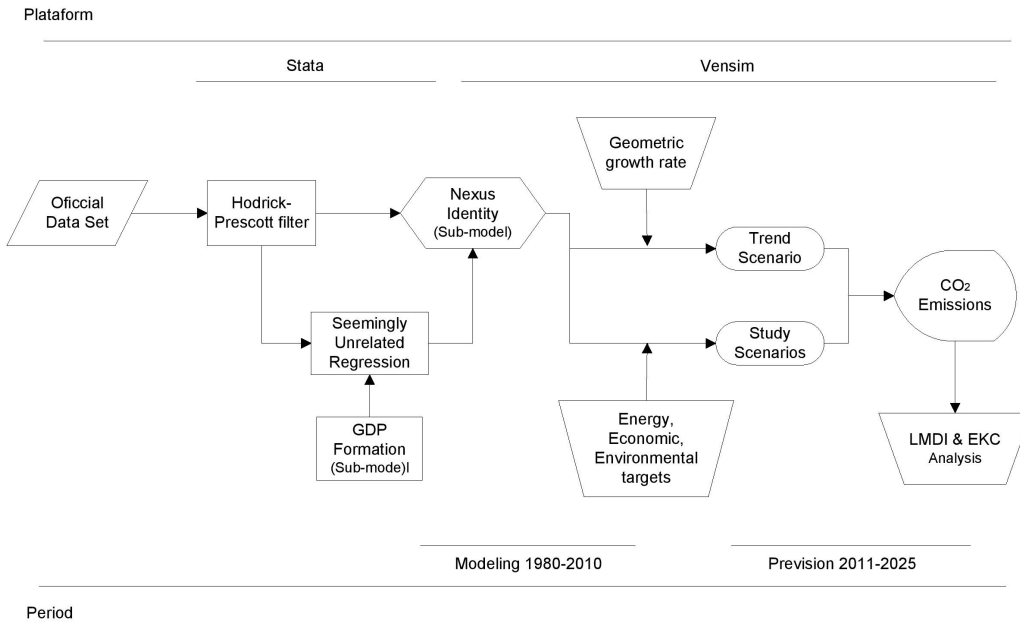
Plataform

Stata

Vensim

Oficcial Data Set

Hodrick-Prescott filter

Nexus Identity (Sub-model)

Geometric growth rate

Trend Scenario

$CO_2$ Emissions

Seemingly Unrelated Regression

Study Scenarios

GDP Formation (Sub-mode)l

Energy, Economic, Environmental targets

LMDI & EKC Analysis

Modeling 1980-2010

Prevision 2011-2025

Period